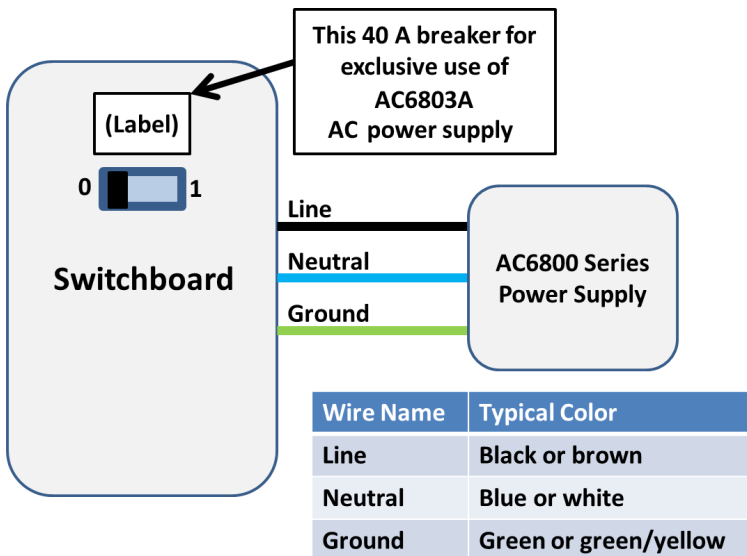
This 40 A breaker for exclusive use of AC6803A AC power supply

(Label)

0 1

Switchboard

Line

Neutral

Ground

AC6800 Series Power Supply

| Wire Name | Typical Color |
|---|---|
| Line | Black or brown |
| Neutral | Blue or white |
| Ground | Green or green/yellow |